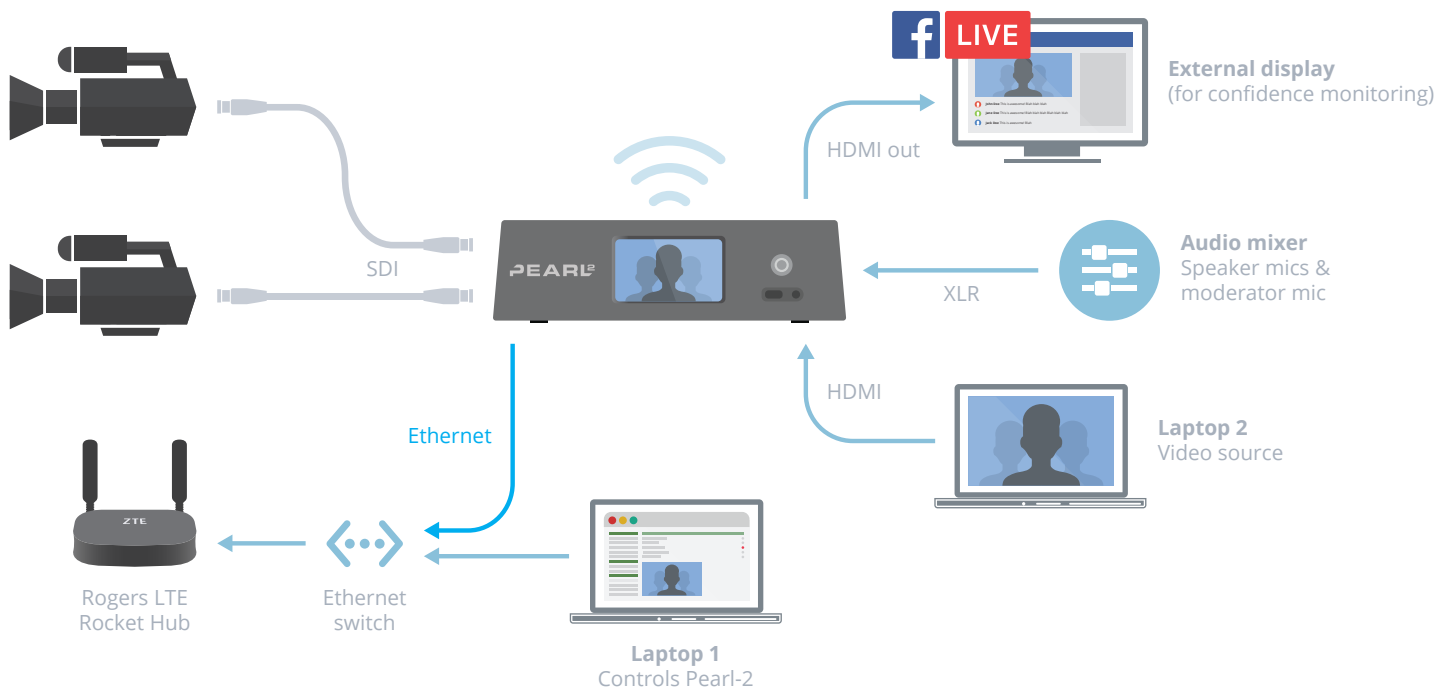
LIVE

External display
(for confidence monitoring)

HDMI out

SDI

PEARL²

Audio mixer
Speaker mics & moderator mic

XLR

HDMI

Laptop 2
Video source

Ethernet

ZTE

Rogers LTE
Rocket Hub

Ethernet
switch

Laptop 1
Controls Pearl-2